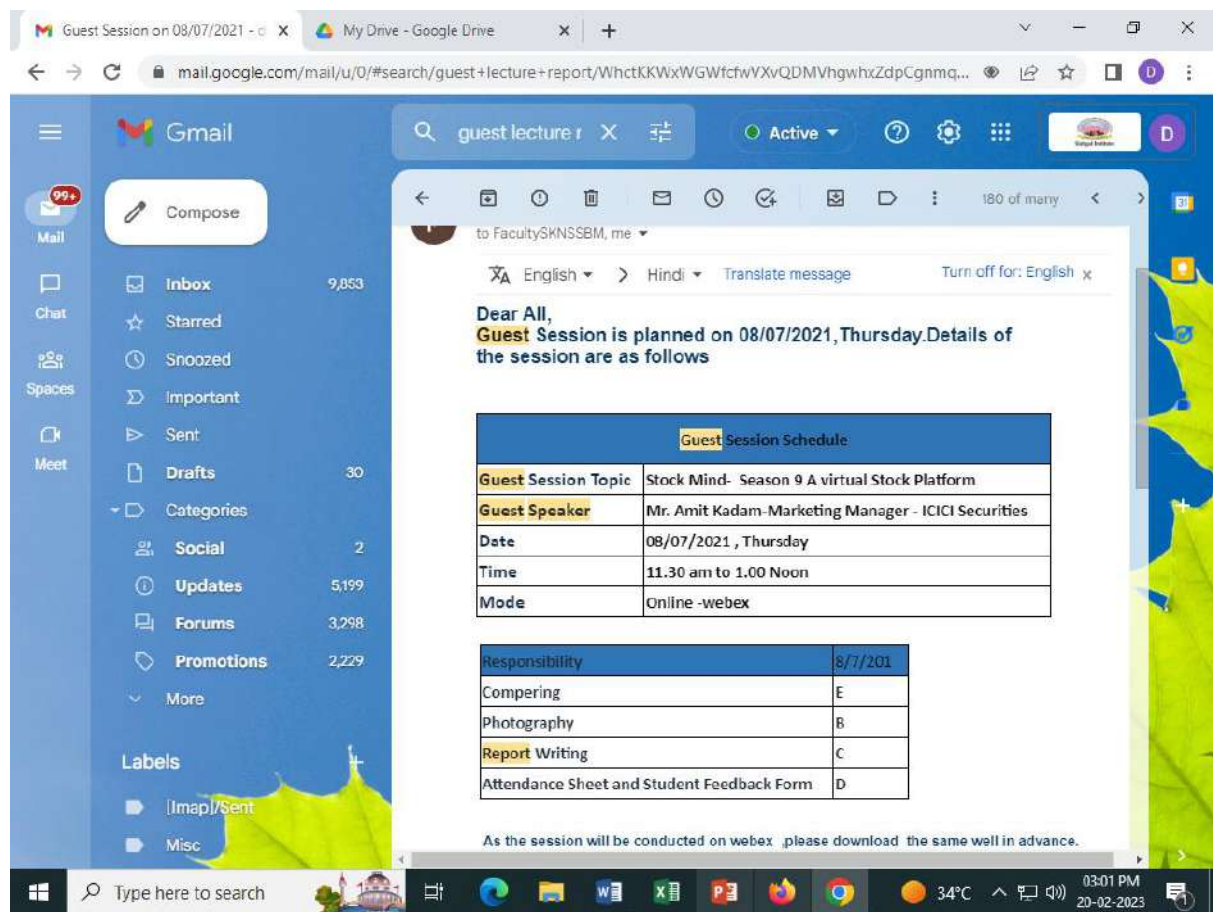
Guest Session on 08/07/2021 - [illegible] X
My Drive - Google Drive X +

mail.google.com/mail/u/0/#search/guest+lecture+report/WhctKKWxWGWfcfwVXvQDMVhgwhxZdpCgnmq...

Gmail
guest lecture r
Active
D

99+
Mail
Chat
Spaces
Meet

Compose
Inbox 9,853
Starred
Snoozed
Important
Sent
Drafts 30
Categories
Social 2
Updates 5,199
Forums 3,298
Promotions 2,229
More

Labels
[Imap]/Sent
Misc

180 of many

to FacultySKNSSBM, me

English > Hindi Translate message Turn off for: English x

Dear All,
Guest Session is planned on 08/07/2021,Thursday.Details of the session are as follows

| Guest Session Schedule | |
|---|---|
| Guest Session Topic | Stock Mind- Season 9 A virtual Stock Platform |
| Guest Speaker | Mr. Amit Kadam-Marketing Manager - ICICI Securities |
| Date | 08/07/2021 , Thursday |
| Time | 11.30 am to 1.00 Noon |
| Mode | Online -webex |

| Responsibility | 8/7/201 |
|---|---|
| Compering | E |
| Photography | B |
| Report Writing | C |
| Attendance Sheet and Student Feedback Form | D |

As the session will be conducted on webex ,please download the same well in advance.

Type here to search
34°C
03:01 PM
20-02-2023